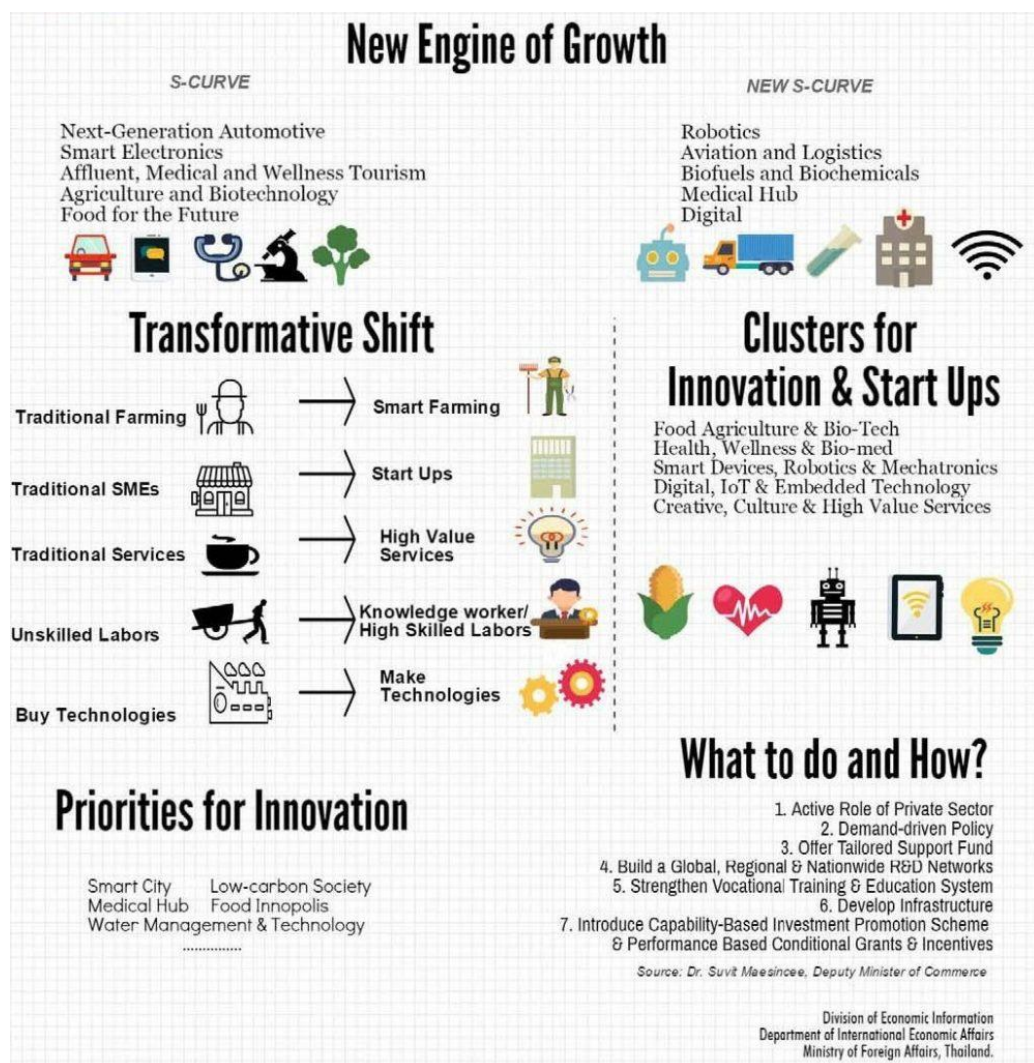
New Engine of Growth

S-CURVE

Next-Generation Automotive
Smart Electronics
Affluent, Medical and Wellness Tourism
Agriculture and Biotechnology
Food for the Future

NEW S-CURVE

Robotics
Aviation and Logistics
Biofuels and Biochemicals
Medical Hub
Digital

Transformative Shift

Traditional Farming → Smart Farming
Traditional SMEs → Start Ups
Traditional Services → High Value Services
Unskilled Labors → Knowledge worker/ High Skilled Labors
Buy Technologies → Make Technologies

Clusters for Innovation & Start Ups

Food Agriculture & Bio-Tech
Health, Wellness & Bio-med
Smart Devices, Robotics & Mechatronics
Digital, IoT & Embedded Technology
Creative, Culture & High Value Services

What to do and How?

1. Active Role of Private Sector
2. Demand-driven Policy
3. Offer Tailored Support Fund
4. Build a Global, Regional & Nationwide R&D Networks
5. Strengthen Vocational Training & Education System
6. Develop Infrastructure
7. Introduce Capability-Based Investment Promotion Scheme & Performance Based Conditional Grants & Incentives

Source: Dr. Suvit Maesincee, Deputy Minister of Commerce

Priorities for Innovation

Smart City Low-carbon Society
Medical Hub Food Innopolis
Water Management & Technology
..............

Division of Economic Information
Department of International Economic Affairs
Ministry of Foreign Affairs, Thailand.